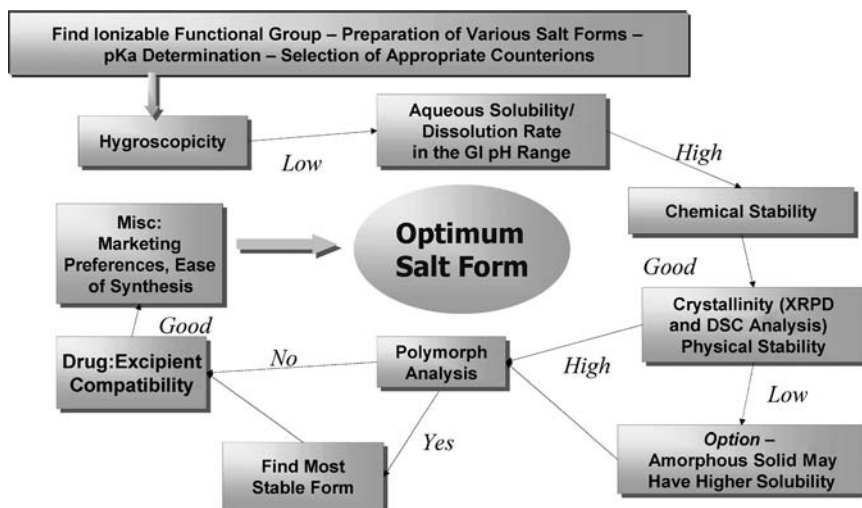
Find Ionizable Functional Group – Preparation of Various Salt Forms – pKa Determination – Selection of Appropriate Counterions

Hygroscopicity

Low

Aqueous Solubility/ Dissolution Rate in the GI pH Range

High

Chemical Stability

Misc: Marketing Preferences, Ease of Synthesis

Optimum Salt Form

Good

Crystallinity (XRPD and DSC Analysis) Physical Stability

Good

Drug:Excipient Compatibility

No

Polymorph Analysis

High

Low

Option – Amorphous Solid May Have Higher Solubility

Yes

Find Most Stable Form